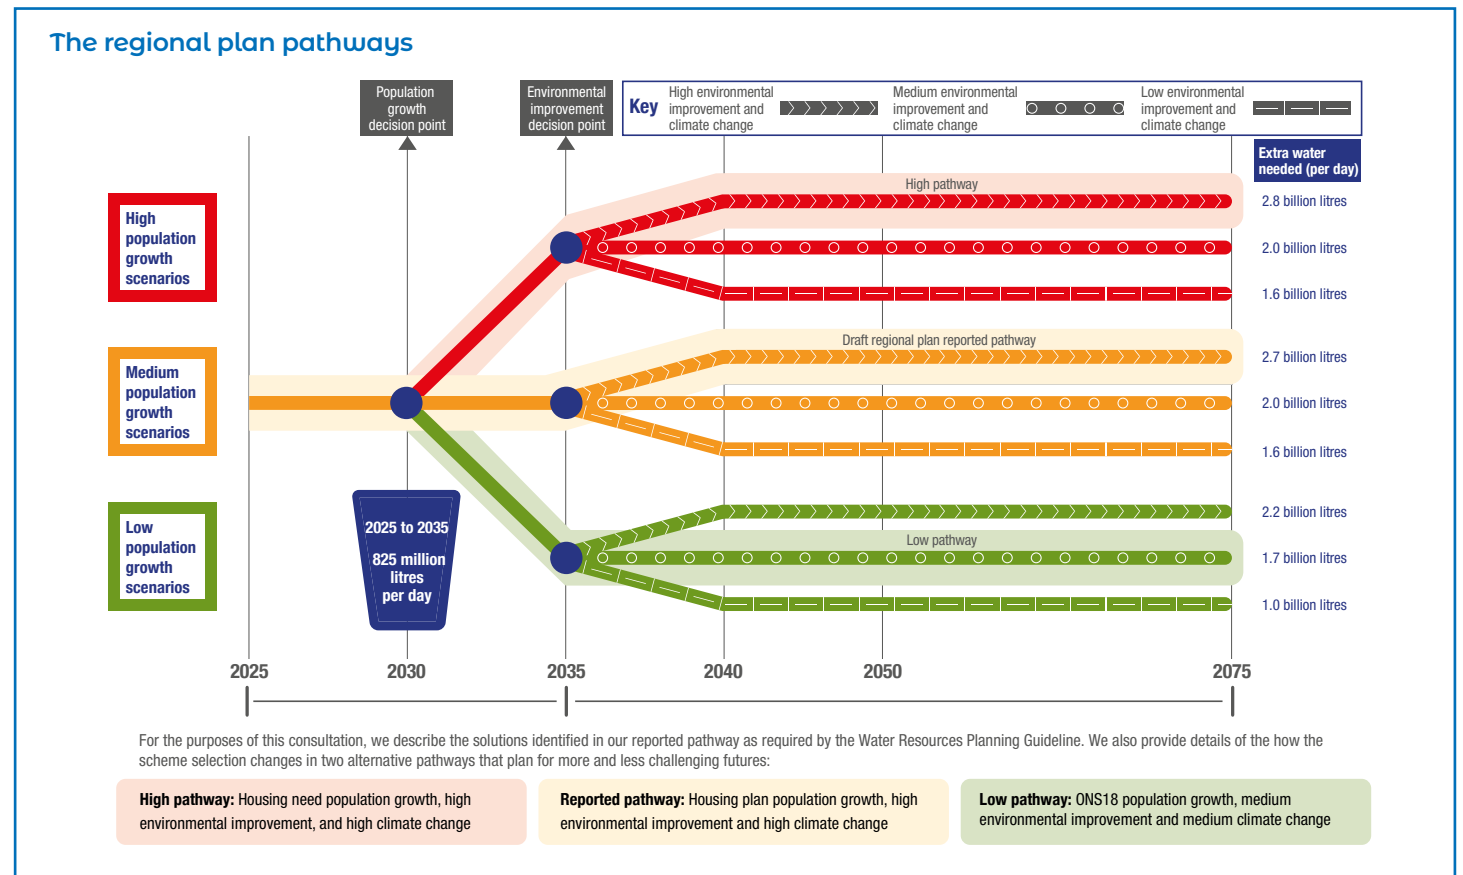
The regional plan pathways

Population growth decision point

Environmental improvement decision point

Key High environmental improvement and climate change Medium environmental improvement and climate change Low environmental improvement and climate change

Extra water needed (per day)

High population growth scenarios

Medium population growth scenarios

Low population growth scenarios

High pathway

Draft regional plan reported pathway

Low pathway

2.8 billion litres
2.0 billion litres
1.6 billion litres
2.7 billion litres
2.0 billion litres
1.6 billion litres
2.2 billion litres
1.7 billion litres
1.0 billion litres

2025 to 2035
825 million litres per day

2025 2030 2035 2040 2050 2075

For the purposes of this consultation, we describe the solutions identified in our reported pathway as required by the Water Resources Planning Guideline. We also provide details of the how the scheme selection changes in two alternative pathways that plan for more and less challenging futures:

**High pathway:** Housing need population growth, high environmental improvement, and high climate change

**Reported pathway:** Housing plan population growth, high environmental improvement and high climate change

**Low pathway:** ONS18 population growth, medium environmental improvement and medium climate change